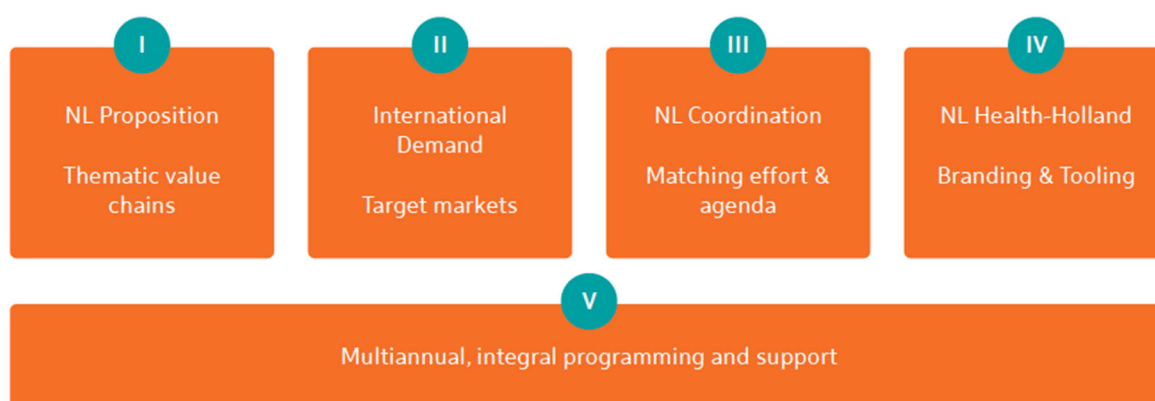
I

NL Proposition

Thematic value chains

II

International Demand

Target markets

III

NL Coordination

Matching effort & agenda

IV

NL Health-Holland

Branding & Tooling

V

Multiannual, integral programming and support